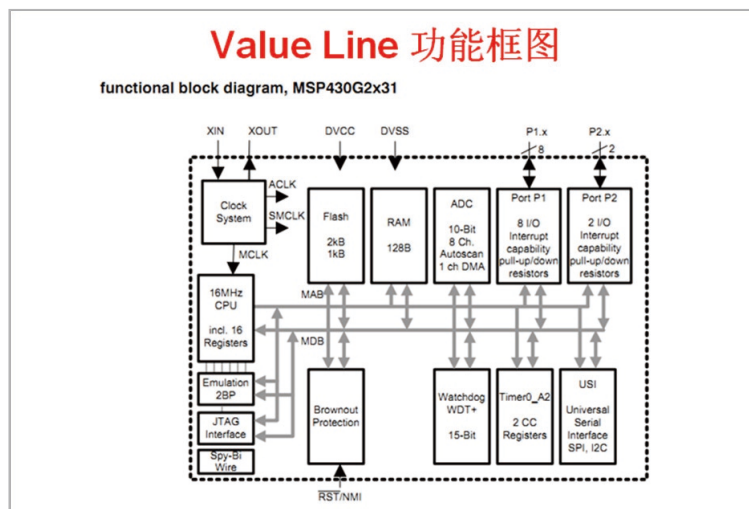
Value Line 功能框图

functional block diagram, MSP430G2x31

XIN
XOUT
DVCC
DVSS
P1.x
8
P2.x
2

Clock System
ACLK
SMCLK
MCLK

Flash
2kB
1kB

RAM
128B

ADC
10-Bit
8 Ch.
Autoscan
1 ch DMA

Port P1
8 I/O
Interrupt capability
pull-up/down resistors

Port P2
2 I/O
Interrupt capability
pull-up/down resistors

16MHz
CPU
incl. 16 Registers

MAB
MDB

Emulation
2BP

JTAG
Interface

Spy-Bi Wire

Brownout Protection

Watchdog
WDT+
15-Bit

Timer0_A2
2 CC
Registers

USI
Universal Serial Interface
SPI, I2C

$\overline{RST}$/NMI